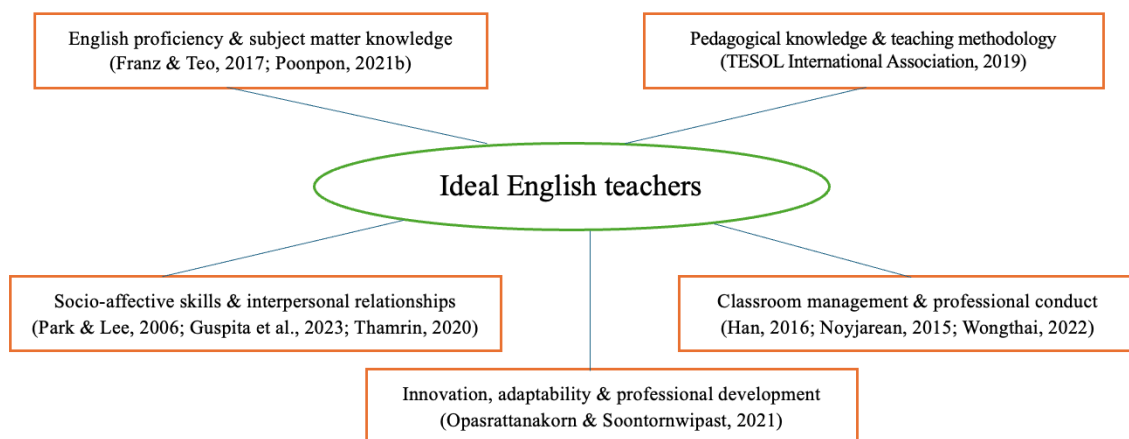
English proficiency & subject matter knowledge
(Franz & Teo, 2017; Poonpon, 2021b)

Pedagogical knowledge & teaching methodology
(TESOL International Association, 2019)

Ideal English teachers

Socio-affective skills & interpersonal relationships
(Park & Lee, 2006; Guspita et al., 2023; Thamrin, 2020)

Classroom management & professional conduct
(Han, 2016; Noyjarean, 2015; Wongthai, 2022)

Innovation, adaptability & professional development
(Opasrattanakorn & Soontornwipast, 2021)